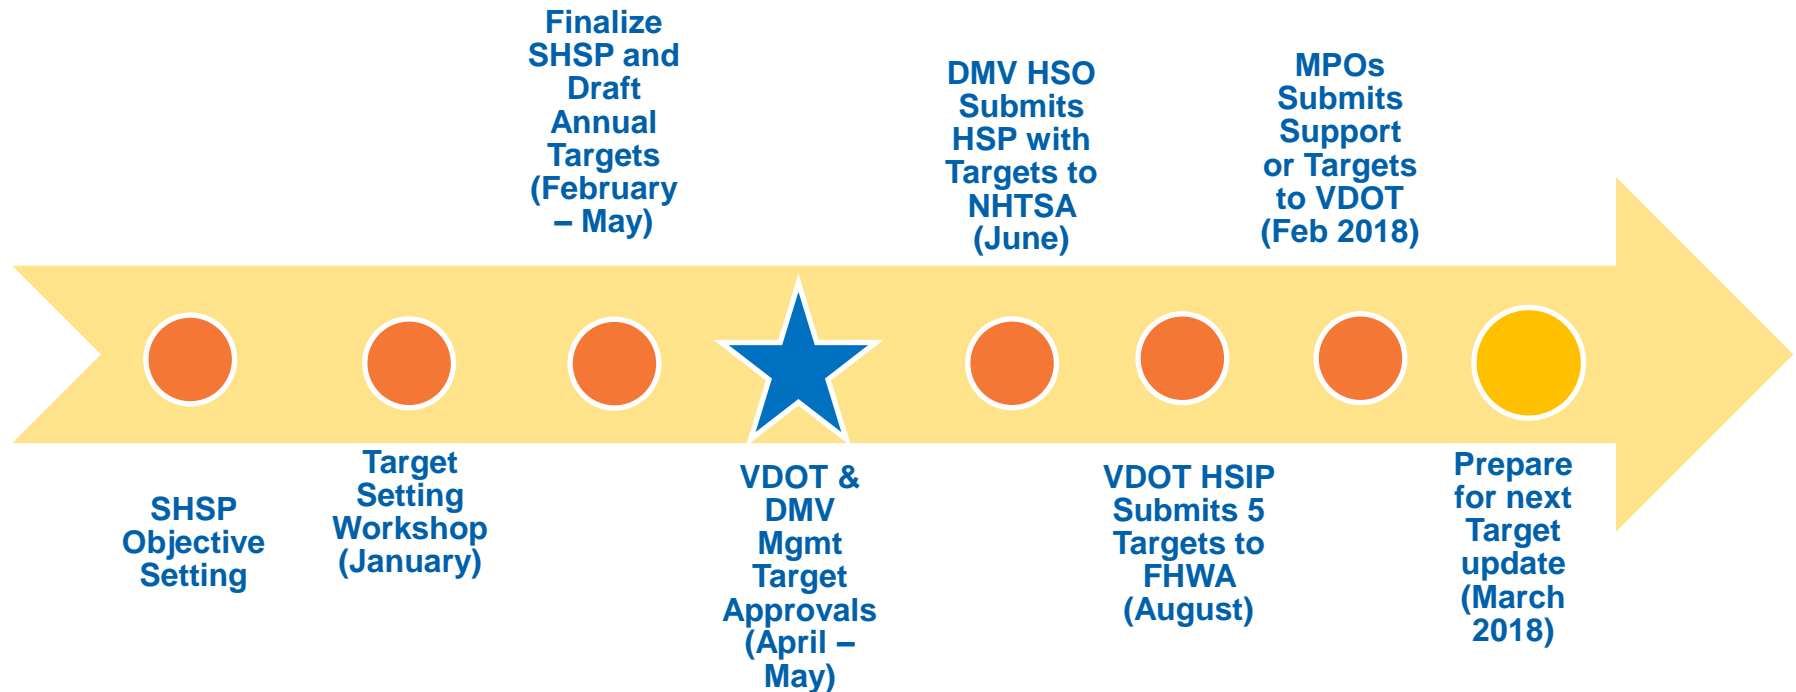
SHSP Objective Setting

Target Setting Workshop (January)

Finalize SHSP and Draft Annual Targets (February – May)

VDOT & DMV Mgmt Target Approvals (April – May)

DMV HSO Submits HSP with Targets to NHTSA (June)

VDOT HSIP Submits 5 Targets to FHWA (August)

MPOs Submits Support or Targets to VDOT (Feb 2018)

Prepare for next Target update (March 2018)